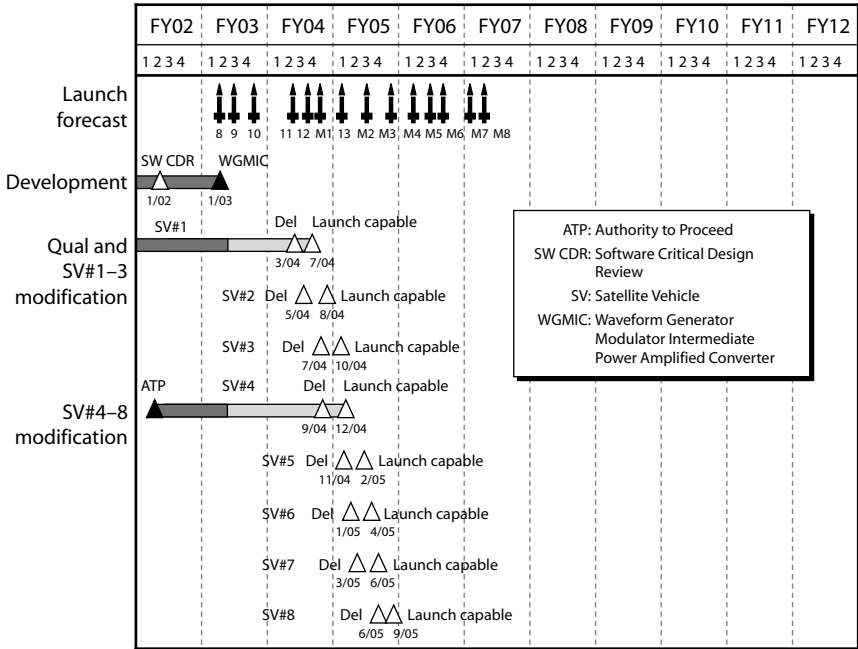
| | FY02 | FY03 | FY04 | FY05 | FY06 | FY07 | FY08 | FY09 | FY10 | FY11 | FY12 |
|---|---|---|---|---|---|---|---|---|---|---|---|
| | 1234 | 1234 | 1234 | 1234 | 1234 | 1234 | 1234 | 1234 | 1234 | 1234 | 1234 |

Launch forecast
8 9 10 11 12 M1 13 M2 M3 M4 M5 M6 M7 M8

Development
SW CDR 1/02
WGMIC 1/03

Qual and SV#1–3 modification
SV#1 Del Launch capable 3/04 7/04
SV#2 Del Launch capable 5/04 8/04
SV#3 Del Launch capable 7/04 10/04

SV#4–8 modification
ATP
SV#4 Del Launch capable 9/04 12/04
SV#5 Del Launch capable 11/04 2/05
SV#6 Del Launch capable 1/05 4/05
SV#7 Del Launch capable 3/05 6/05
SV#8 Del Launch capable 6/05 9/05

ATP: Authority to Proceed
SW CDR: Software Critical Design Review
SV: Satellite Vehicle
WGMIC: Waveform Generator Modulator Intermediate Power Amplified Converter